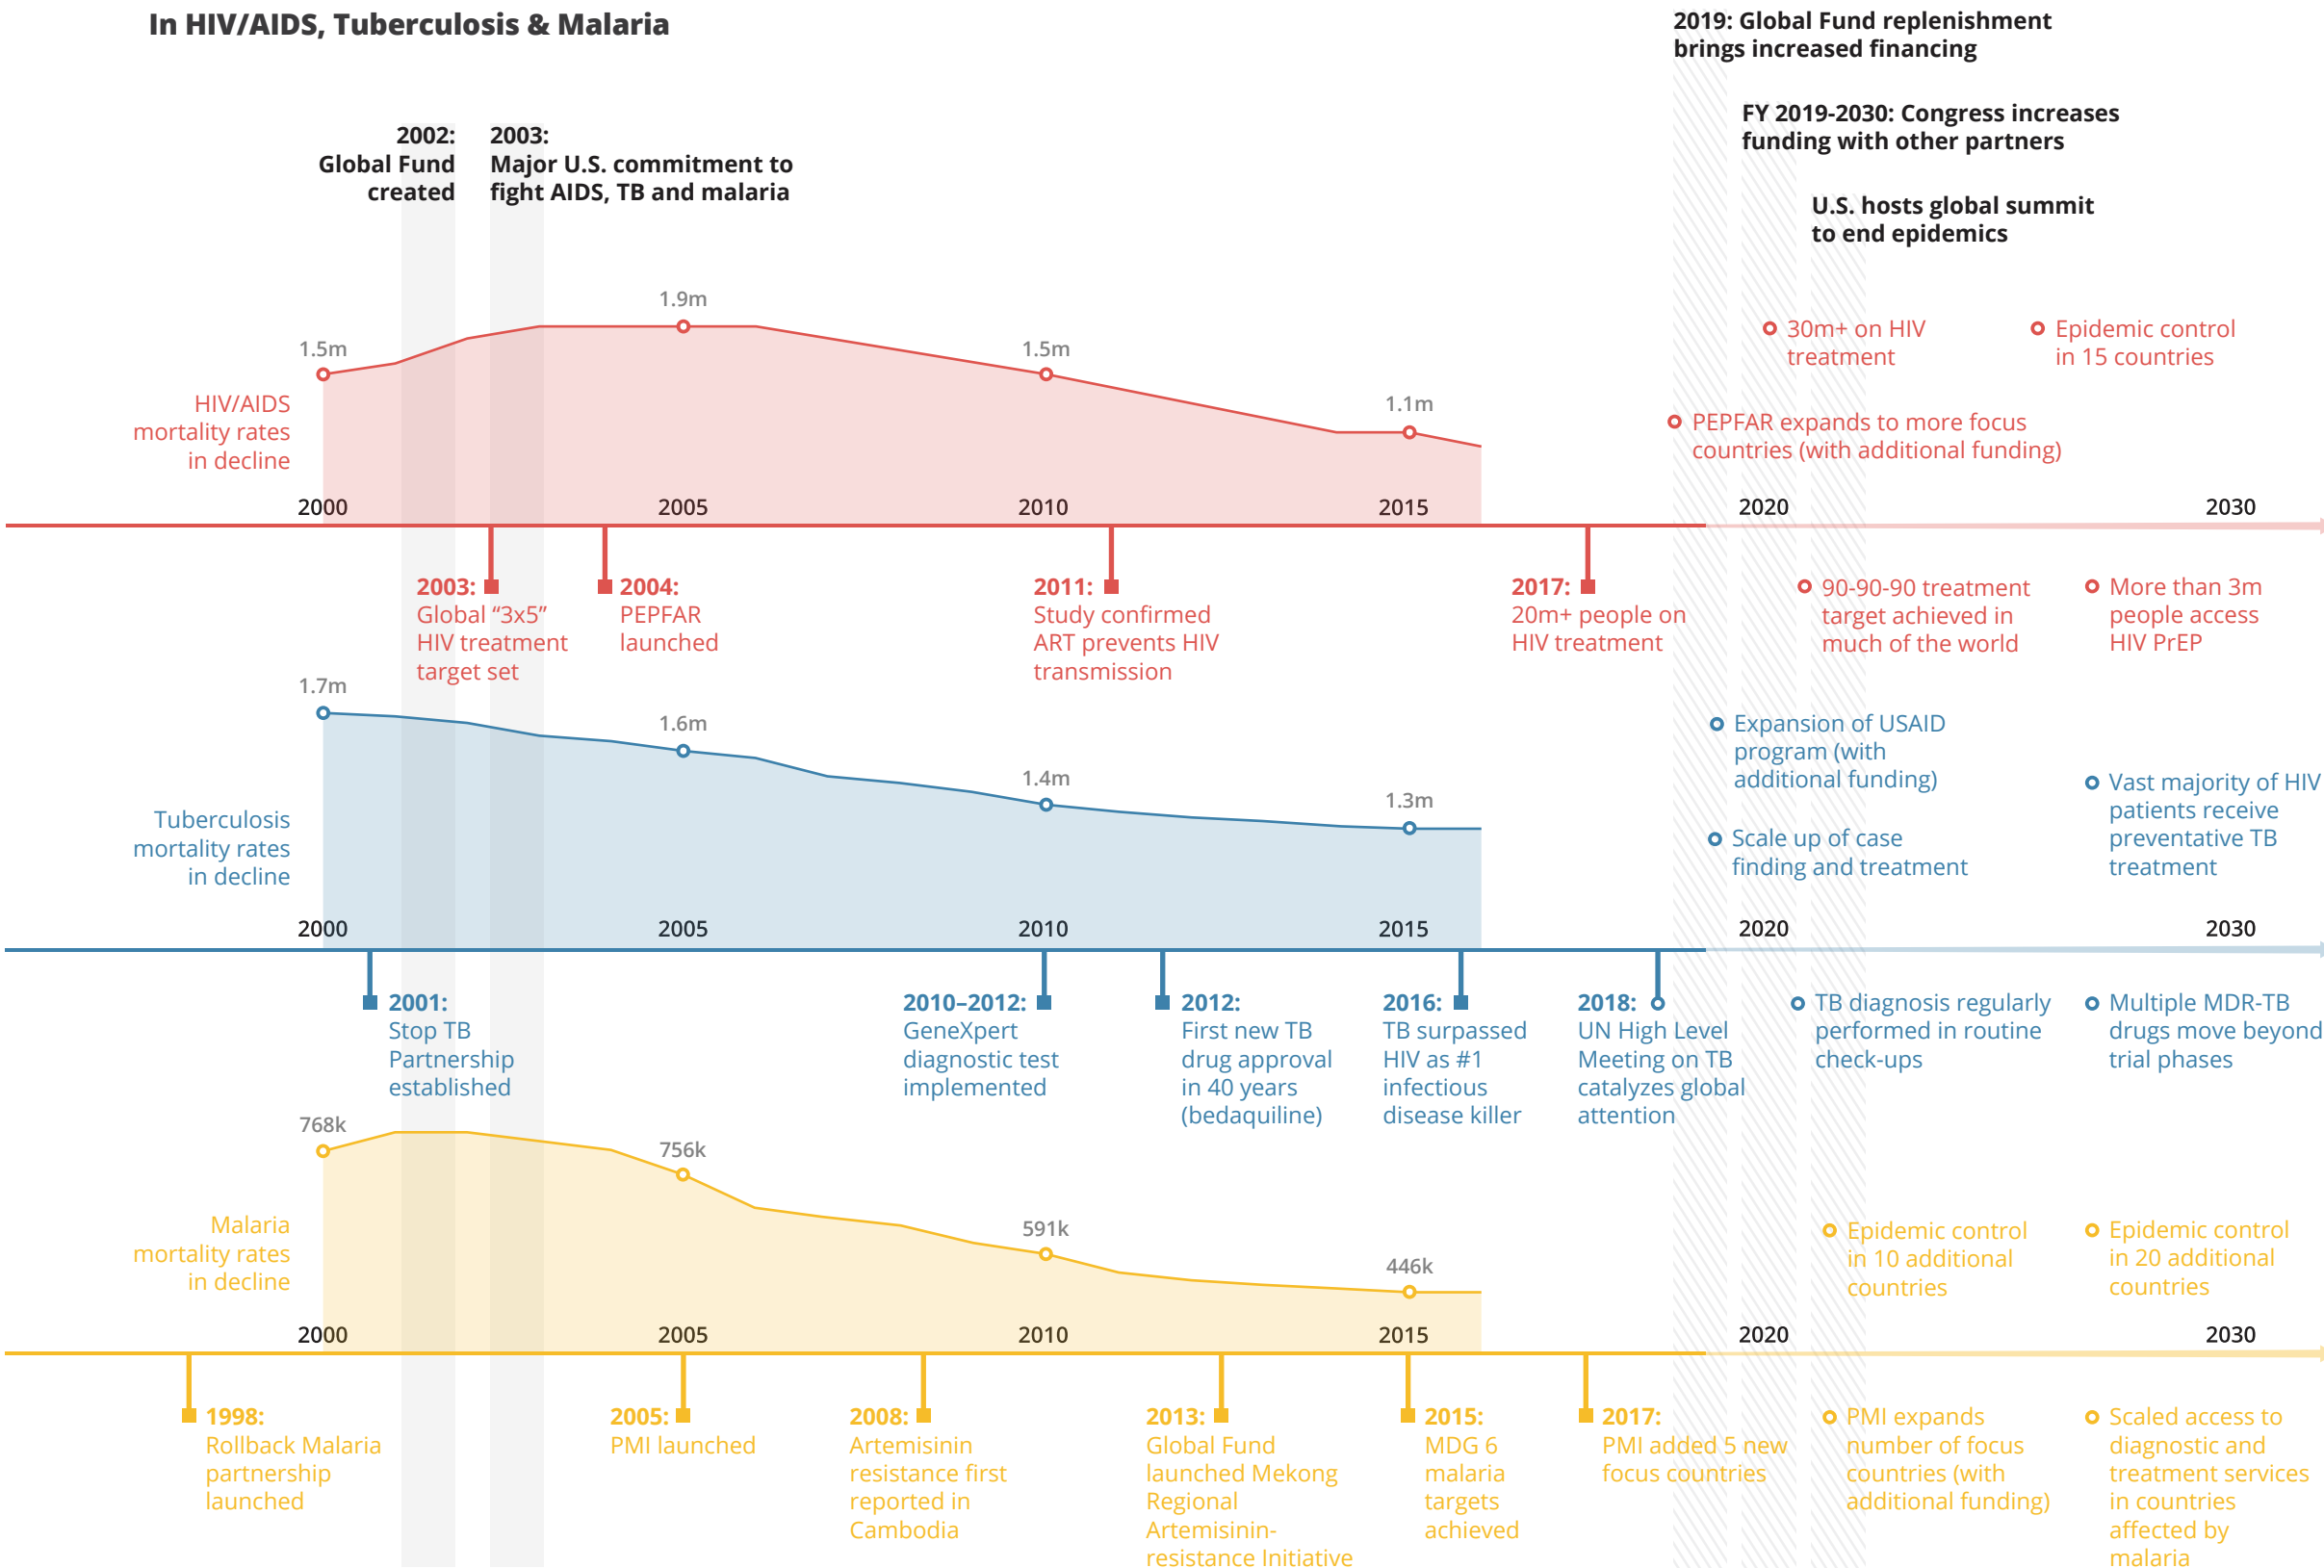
In HIV/AIDS, Tuberculosis & Malaria

2019: Global Fund replenishment brings increased financing

FY 2019-2030: Congress increases funding with other partners

U.S. hosts global summit to end epidemics

2002: Global Fund created

2003: Major U.S. commitment to fight AIDS, TB and malaria

1.5m
1.9m
1.5m
1.1m

HIV/AIDS mortality rates in decline

30m+ on HIV treatment

Epidemic control in 15 countries

PEPFAR expands to more focus countries (with additional funding)

2000
2005
2010
2015
2020
2030

2003: Global "3x5" HIV treatment target set

2004: PEPFAR launched

2011: Study confirmed ART prevents HIV transmission

2017: 20m+ people on HIV treatment

90-90-90 treatment target achieved in much of the world

More than 3m people access HIV PrEP

1.7m
1.6m
1.4m
1.3m

Expansion of USAID program (with additional funding)

Vast majority of HIV patients receive preventative TB treatment

Tuberculosis mortality rates in decline

Scale up of case finding and treatment

2000
2005
2010
2015
2020
2030

2001: Stop TB Partnership established

2010–2012: GeneXpert diagnostic test implemented

2012: First new TB drug approval in 40 years (bedaquiline)

2016: TB surpassed HIV as #1 infectious disease killer

2018: UN High Level Meeting on TB catalyzes global attention

TB diagnosis regularly performed in routine check-ups

Multiple MDR-TB drugs move beyond trial phases

768k
756k
591k
446k

Malaria mortality rates in decline

Epidemic control in 10 additional countries

Epidemic control in 20 additional countries

2000
2005
2010
2015
2020
2030

1998: Rollback Malaria partnership launched

2005: PMI launched

2008: Artemisinin resistance first reported in Cambodia

2013: Global Fund launched Mekong Regional Artemisinin-resistance Initiative

2015: MDG 6 malaria targets achieved

2017: PMI added 5 new focus countries

PMI expands number of focus countries (with additional funding)

Scaled access to diagnostic and treatment services in countries affected by malaria